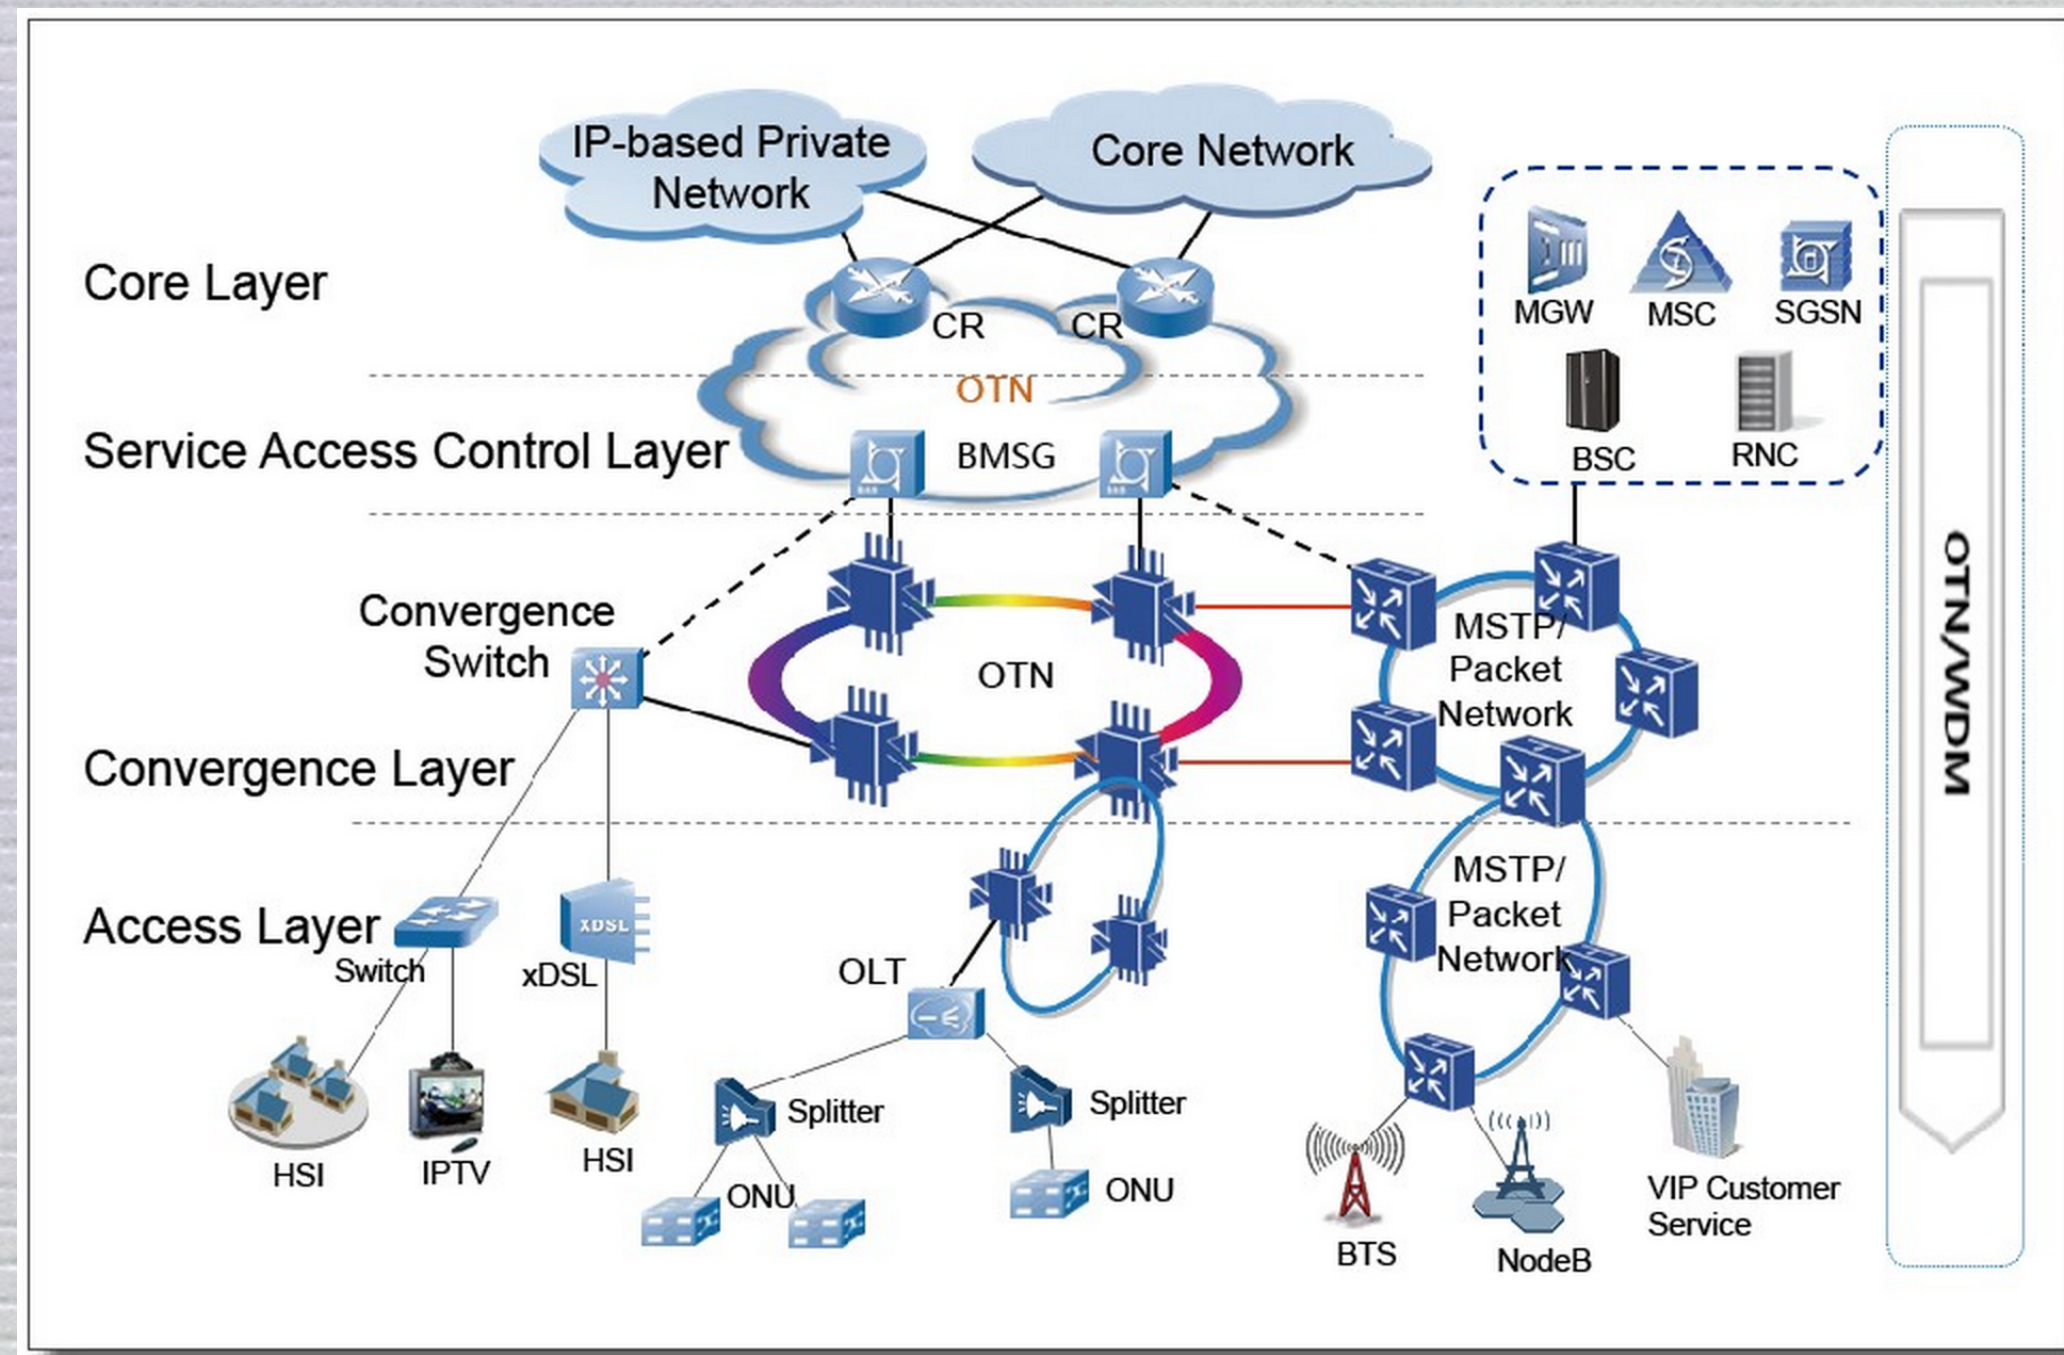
IP-based Private Network

Core Network

Core Layer

CR

CR

OTN

MGW

MSC

SGSN

BSC

RNC

Service Access Control Layer

BMSG

Convergence Switch

OTN

MSTP/ Packet Network

Convergence Layer

OTN/WDM

Access Layer

Switch

XDSL

xDSL

OLT

MSTP/ Packet Network

HSI

IPTV

HSI

Splitter

Splitter

ONU

ONU

BTS

NodeB

VIP Customer Service